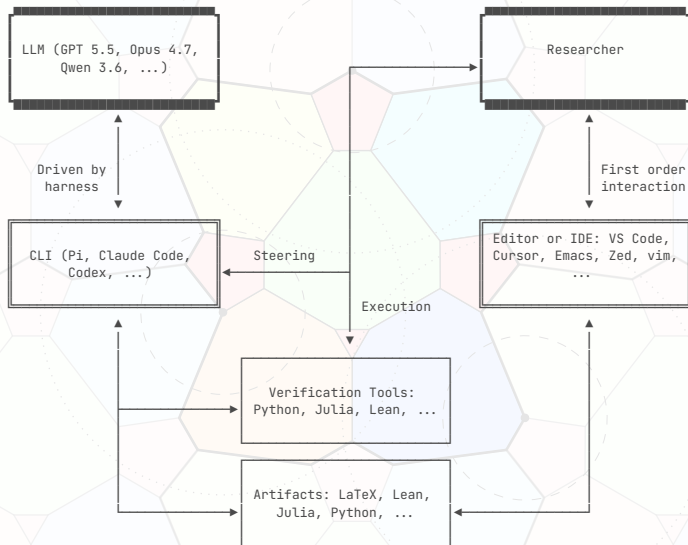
LLM (GPT 5.5, Opus 4.7, Qwen 3.6, ...)

Researcher

Driven by harness

First order interaction

CLI (Pi, Claude Code, Codex, ...)

Steering

Editor or IDE: VS Code, Cursor, Emacs, Zed, vim, ...

Execution

Verification Tools: Python, Julia, Lean, ...

Artifacts: LaTeX, Lean, Julia, Python, ...